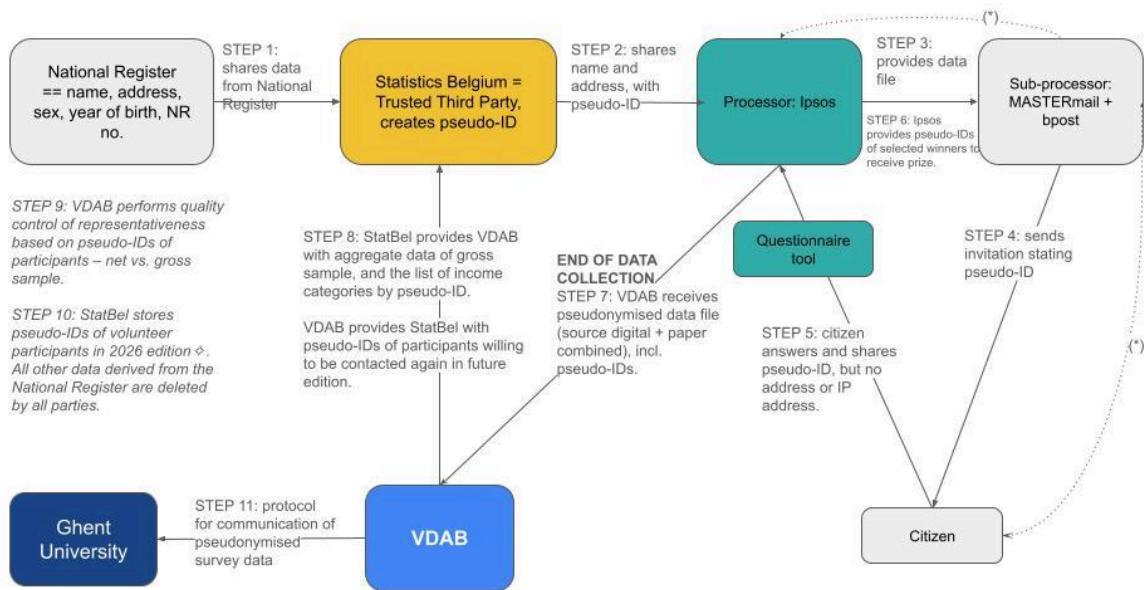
National Register == name, address, sex, year of birth, NR no.

STEP 1: shares data from National Register

Statistics Belgium = Trusted Third Party, creates pseudo-ID

STEP 2: shares name and address, with pseudo-ID

Processor: Ipsos

(*)

STEP 3: provides data file

Sub-processor: MASTERmail + bpost

STEP 6: Ipsos provides pseudo-IDs of selected winners to receive prize.

STEP 9: VDAB performs quality control of representativeness based on pseudo-IDs of participants – net vs. gross sample.

STEP 10: StatBel stores pseudo-IDs of volunteer participants in 2026 edition ✧. All other data derived from the National Register are deleted by all parties.

STEP 8: StatBel provides VDAB with aggregate data of gross sample, and the list of income categories by pseudo-ID.

VDAB provides StatBel with pseudo-IDs of participants willing to be contacted again in future edition.

END OF DATA COLLECTION
STEP 7: VDAB receives pseudonymised data file (source digital + paper combined), incl. pseudo-IDs.

Questionnaire tool

STEP 4: sends invitation stating pseudo-ID

STEP 5: citizen answers and shares pseudo-ID, but no address or IP address.

(*)

Ghent University

STEP 11: protocol for communication of pseudonymised survey data

VDAB

Citizen